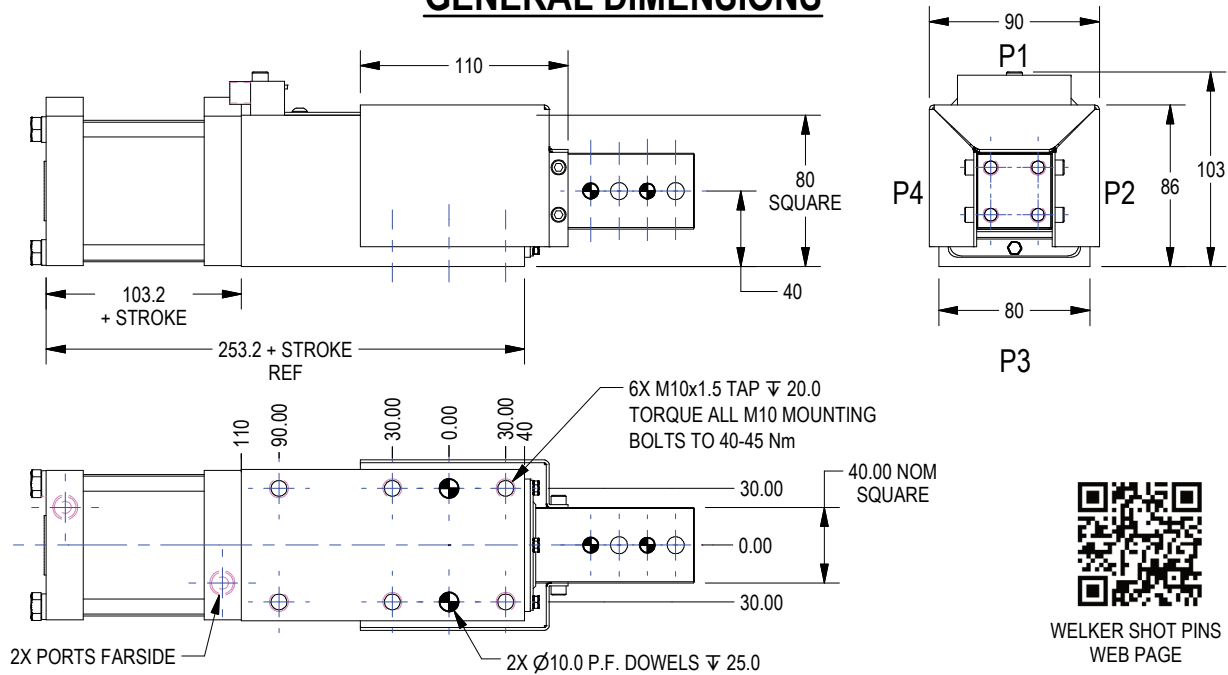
GENERAL DIMENSIONS

110

80
SQUARE

40

103.2
+ STROKE

253.2 + STROKE
REF

90

P1

P4

P2

86

103

80

P3

6X M10x1.5 TAP ↧ 20.0
TORQUE ALL M10 MOUNTING BOLTS TO 40-45 Nm

110

-90.00

-30.00

0.00

30.00

40

40.00 NOM
SQUARE

30.00

0.00

30.00

2X PORTS FARSIDE

2X Ø10.0 P.F. DOWELS ↧ 25.0

WELKER SHOT PINS
WEB PAGE